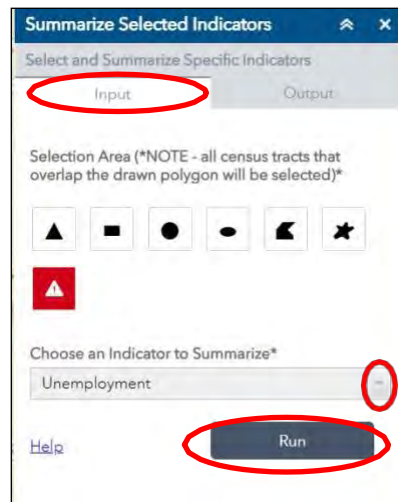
Summarize Selected Indicators

Select and Summarize Specific Indicators

Input

Output

Selection Area (*NOTE - all census tracts that overlap the drawn polygon will be selected)*

Choose an Indicator to Summarize*

Unemployment

Help

Run